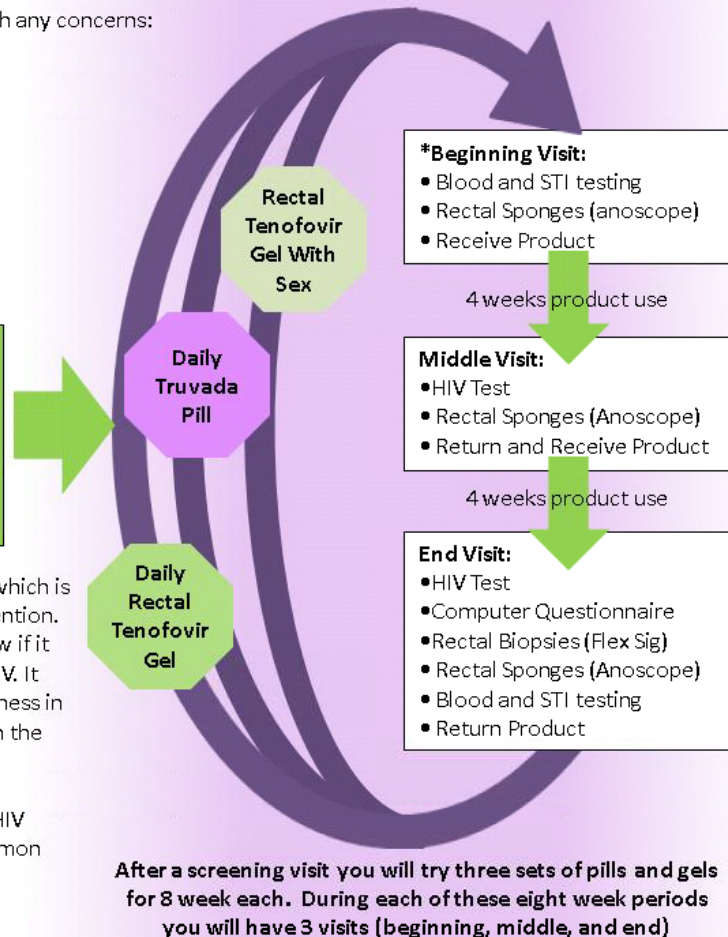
h any concerns:

Rectal Tenofovir Gel With Sex

Daily Truvada Pill

Daily Rectal Tenofovir Gel

*Beginning Visit:
• Blood and STI testing
• Rectal Sponges (anoscope)
• Receive Product

4 weeks product use

Middle Visit:
•HIV Test
• Rectal Sponges (Anoscope)
• Return and Receive Product

4 weeks product use

End Visit:
•HIV Test
•Computer Questionnaire
•Rectal Biopsies (Flex Sig)
• Rectal Sponges (Anoscope)
• Blood and STI testing
• Return Product

which is
ntion.
w if it
V. It
hess in
n the

HIV
mon

After a screening visit you will try three sets of pills and gels for 8 week each. During each of these eight week periods you will have 3 visits (beginning, middle, and end)